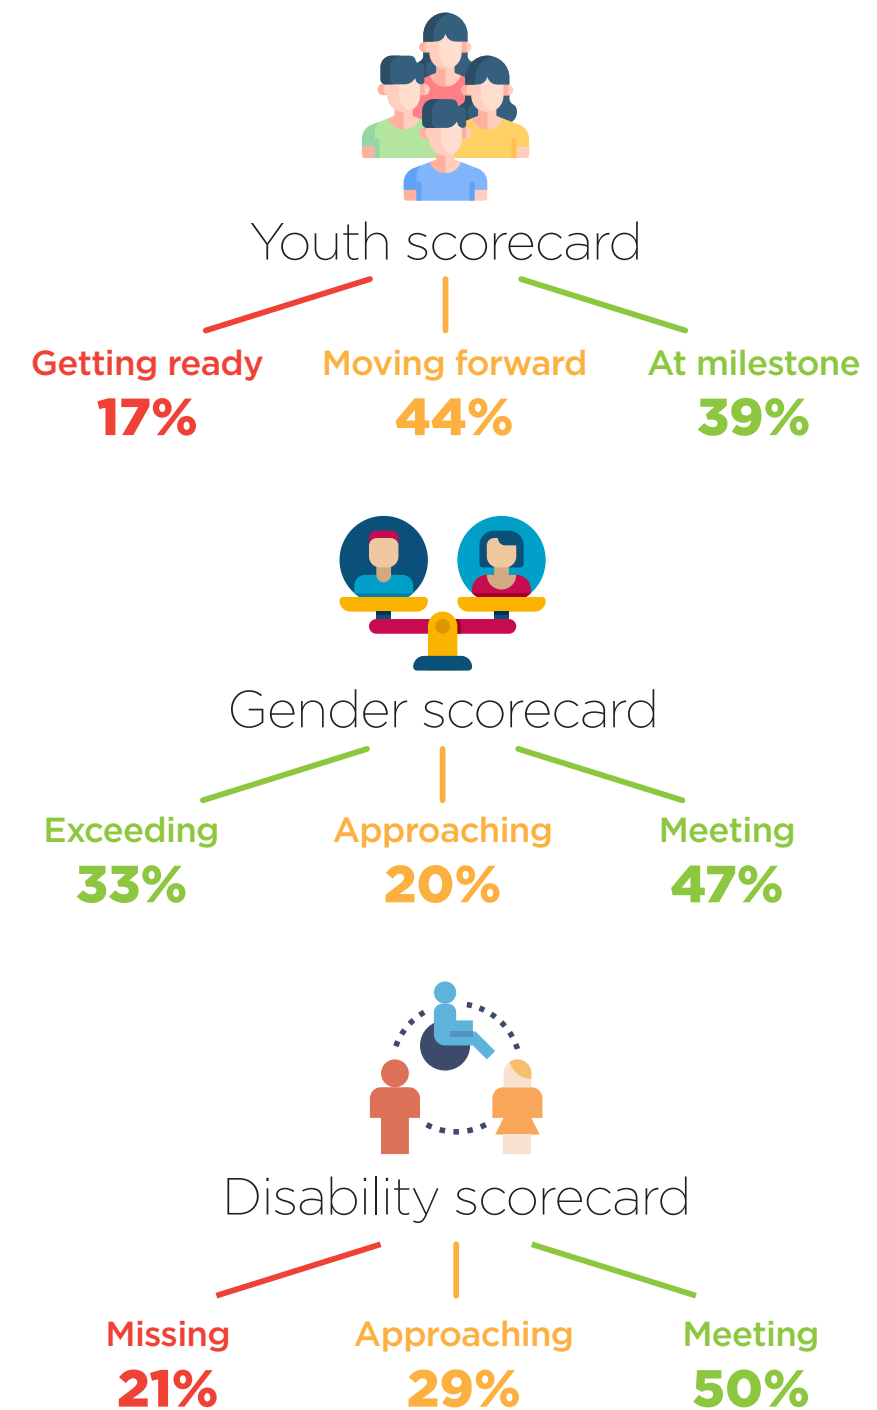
Youth scorecard

Getting ready
17%

Moving forward
44%

At milestone
39%

Gender scorecard

Exceeding
33%

Approaching
20%

Meeting
47%

Disability scorecard

Missing
21%

Approaching
29%

Meeting
50%